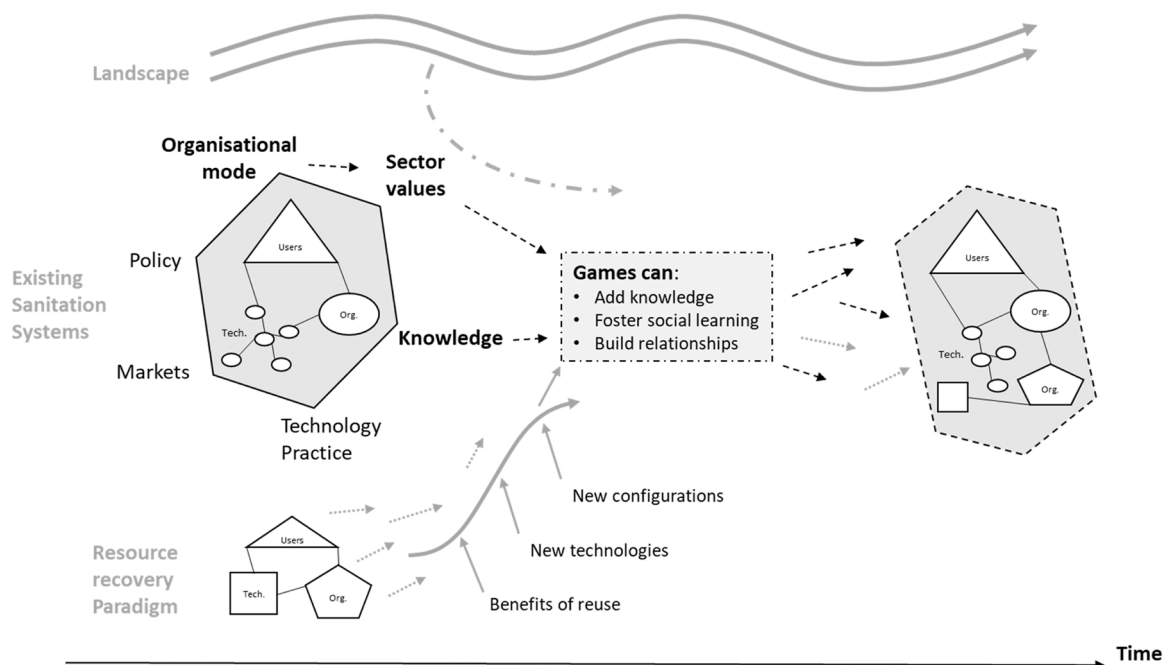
Landscape

Organisational mode

Sector values

Existing Sanitation Systems

Policy

Users

Org.

Tech.

Markets

Technology Practice

Knowledge

Games can:
• Add knowledge
• Foster social learning
• Build relationships

Users

Org.

Tech.

Org.

New configurations

New technologies

Benefits of reuse

Resource recovery Paradigm

Users

Tech.

Org.

Time